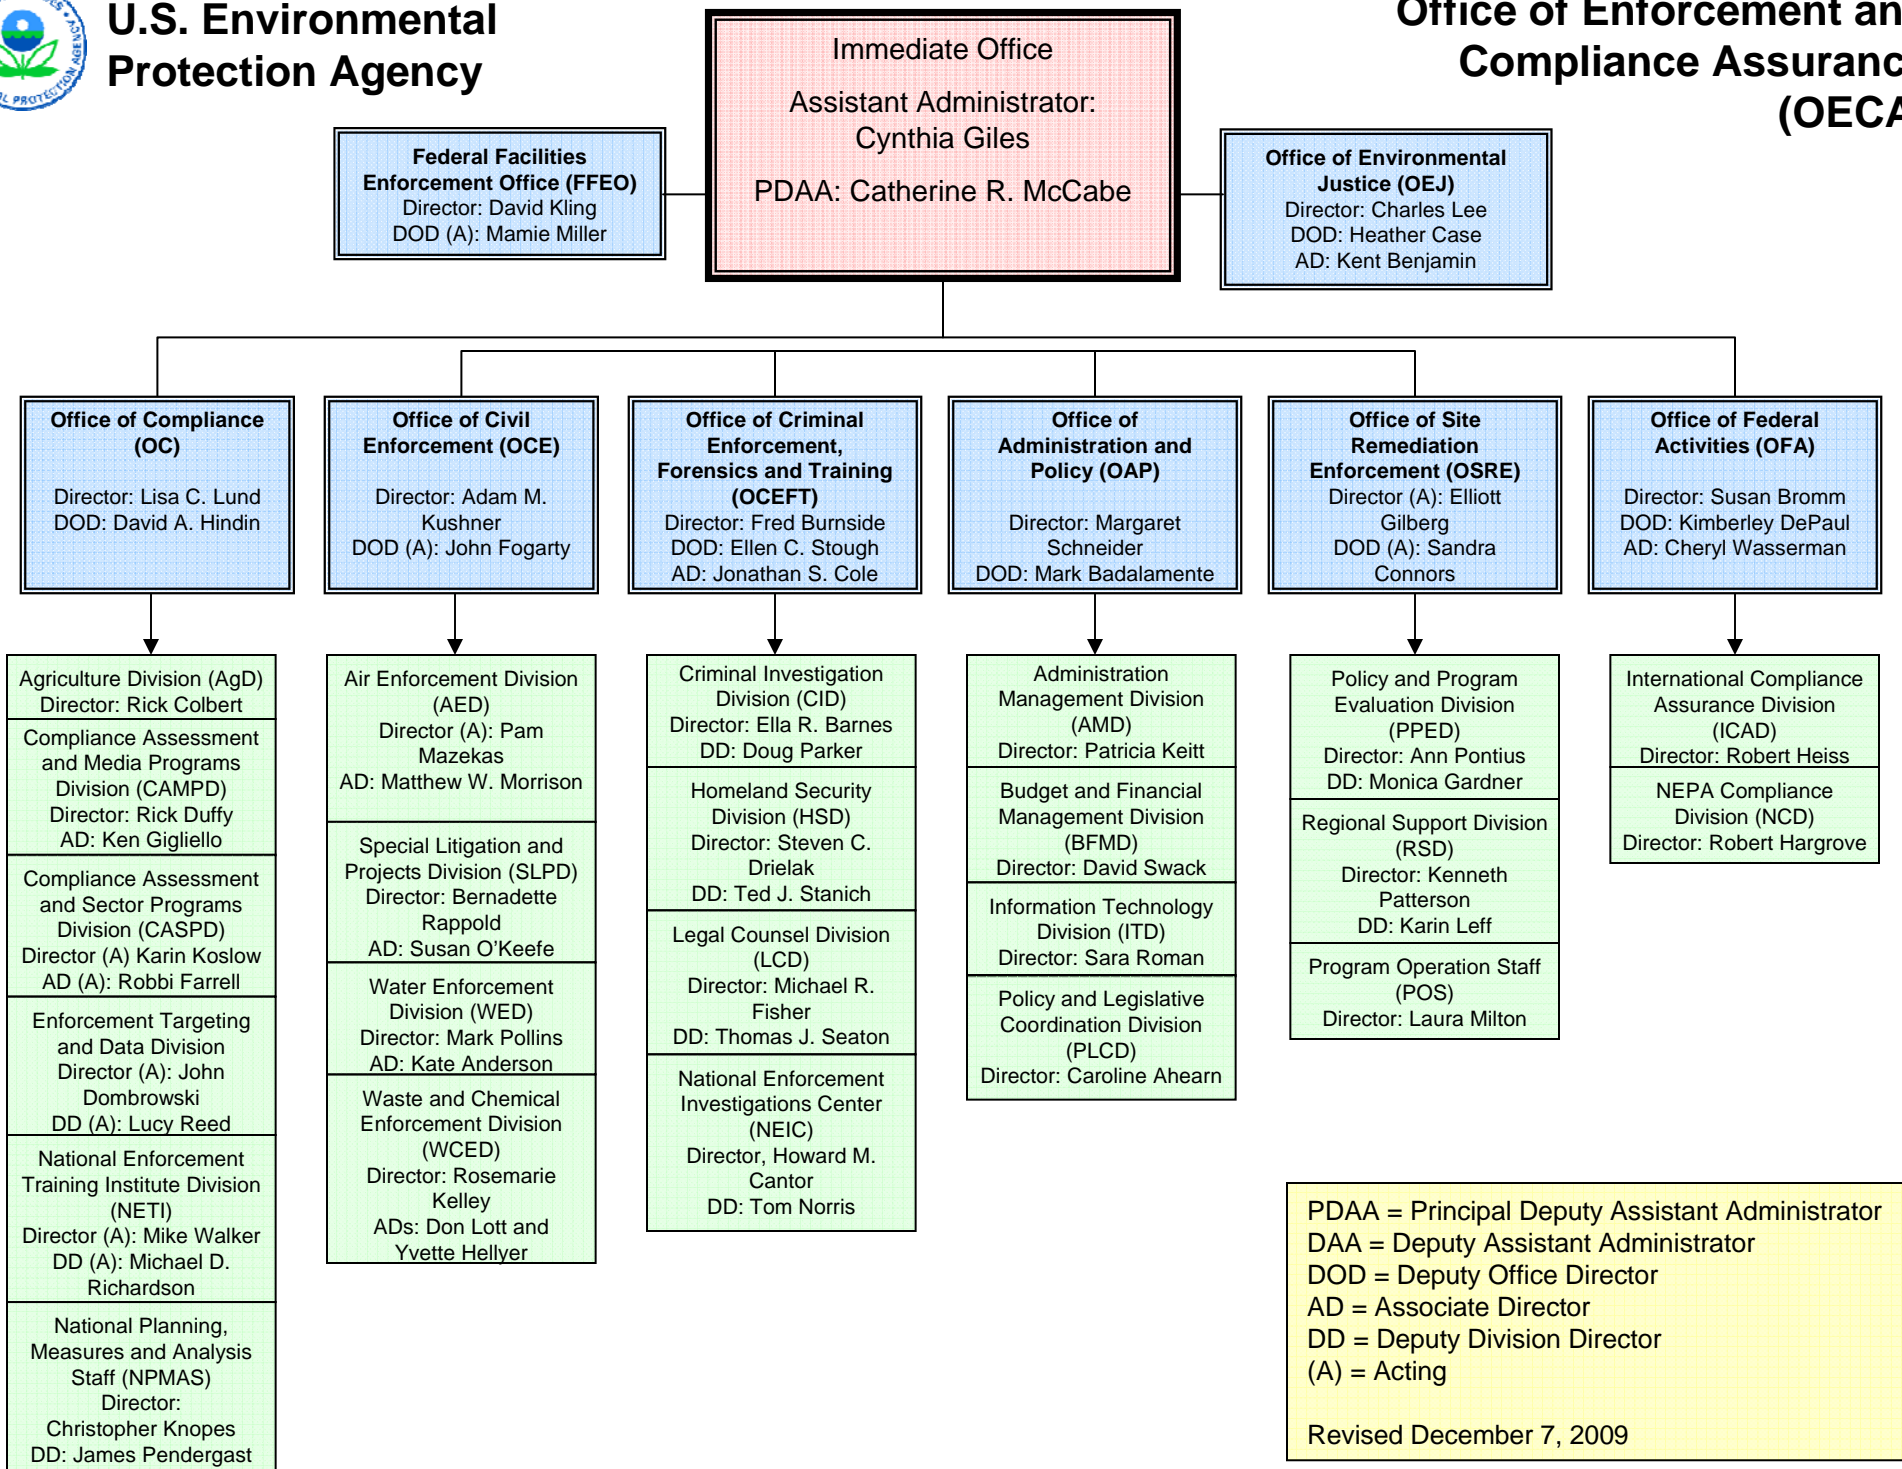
U.S. Environmental Protection Agency

Office of Enforcement an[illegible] Compliance Assuranc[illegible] (OECA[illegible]

Immediate Office

Assistant Administrator: Cynthia Giles

PDAA: Catherine R. McCabe

Federal Facilities Enforcement Office (FFEO)
Director: David Kling
DOD (A): Mamie Miller

Office of Environmental Justice (OEJ)
Director: Charles Lee
DOD: Heather Case
AD: Kent Benjamin

Office of Compliance (OC)
Director: Lisa C. Lund
DOD: David A. Hindin

Office of Civil Enforcement (OCE)
Director: Adam M. Kushner
DOD (A): John Fogarty

Office of Criminal Enforcement, Forensics and Training (OCEFT)
Director: Fred Burnside
DOD: Ellen C. Stough
AD: Jonathan S. Cole

Office of Administration and Policy (OAP)
Director: Margaret Schneider
DOD: Mark Badalamente

Office of Site Remediation Enforcement (OSRE)
Director (A): Elliott Gilberg
DOD (A): Sandra Connors

Office of Federal Activities (OFA)
Director: Susan Bromm
DOD: Kimberley DePaul
AD: Cheryl Wasserman

Agriculture Division (AgD)
Director: Rick Colbert

Compliance Assessment and Media Programs Division (CAMPD)
Director: Rick Duffy
AD: Ken Gigliello

Compliance Assessment and Sector Programs Division (CASPD)
Director (A) Karin Koslow
AD (A): Robbi Farrell

Enforcement Targeting and Data Division
Director (A): John Dombrowski
DD (A): Lucy Reed

National Enforcement Training Institute Division (NETI)
Director (A): Mike Walker
DD (A): Michael D. Richardson

National Planning, Measures and Analysis Staff (NPMAS)
Director: Christopher Knopes
DD: James Pendergast

Air Enforcement Division (AED)
Director (A): Pam Mazekas
AD: Matthew W. Morrison

Special Litigation and Projects Division (SLPD)
Director: Bernadette Rappold
AD: Susan O'Keefe

Water Enforcement Division (WED)
Director: Mark Pollins
AD: Kate Anderson

Waste and Chemical Enforcement Division (WCED)
Director: Rosemarie Kelley
ADs: Don Lott and Yvette Hellyer

Criminal Investigation Division (CID)
Director: Ella R. Barnes
DD: Doug Parker

Homeland Security Division (HSD)
Director: Steven C. Drielak
DD: Ted J. Stanich

Legal Counsel Division (LCD)
Director: Michael R. Fisher
DD: Thomas J. Seaton

National Enforcement Investigations Center (NEIC)
Director, Howard M. Cantor
DD: Tom Norris

Administration Management Division (AMD)
Director: Patricia Keitt

Budget and Financial Management Division (BFMD)
Director: David Swack

Information Technology Division (ITD)
Director: Sara Roman

Policy and Legislative Coordination Division (PLCD)
Director: Caroline Ahearn

Policy and Program Evaluation Division (PPED)
Director: Ann Pontius
DD: Monica Gardner

Regional Support Division (RSD)
Director: Kenneth Patterson
DD: Karin Leff

Program Operation Staff (POS)
Director: Laura Milton

International Compliance Assurance Division (ICAD)
Director: Robert Heiss

NEPA Compliance Division (NCD)
Director: Robert Hargrove

PDAA = Principal Deputy Assistant Administrator
DAA = Deputy Assistant Administrator
DOD = Deputy Office Director
AD = Associate Director
DD = Deputy Division Director
(A) = Acting

Revised December 7, 2009